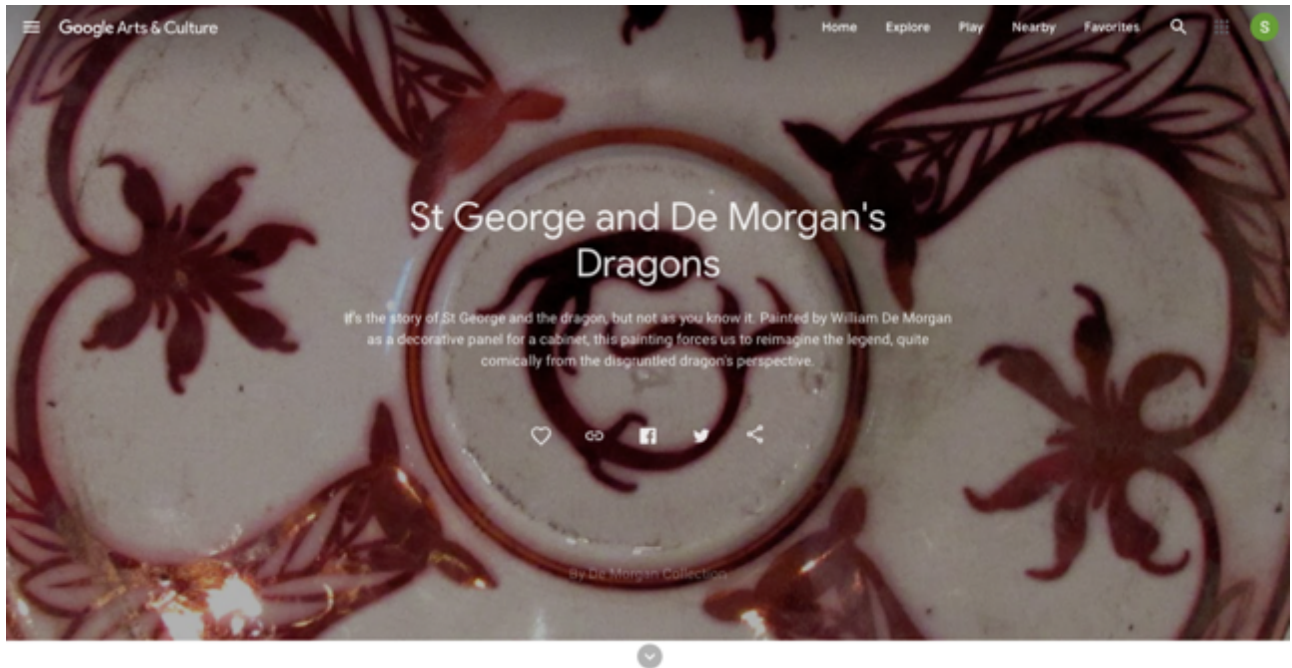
Google Arts & Culture

Home Explore Play Nearby Favorites

S

St George and De Morgan's Dragons

It's the story of St George and the dragon, but not as you know it. Painted by William De Morgan as a decorative panel for a cabinet, this painting forces us to reimagine the legend, quite comically from the disgruntled dragon's perspective.

By De Morgan Collection